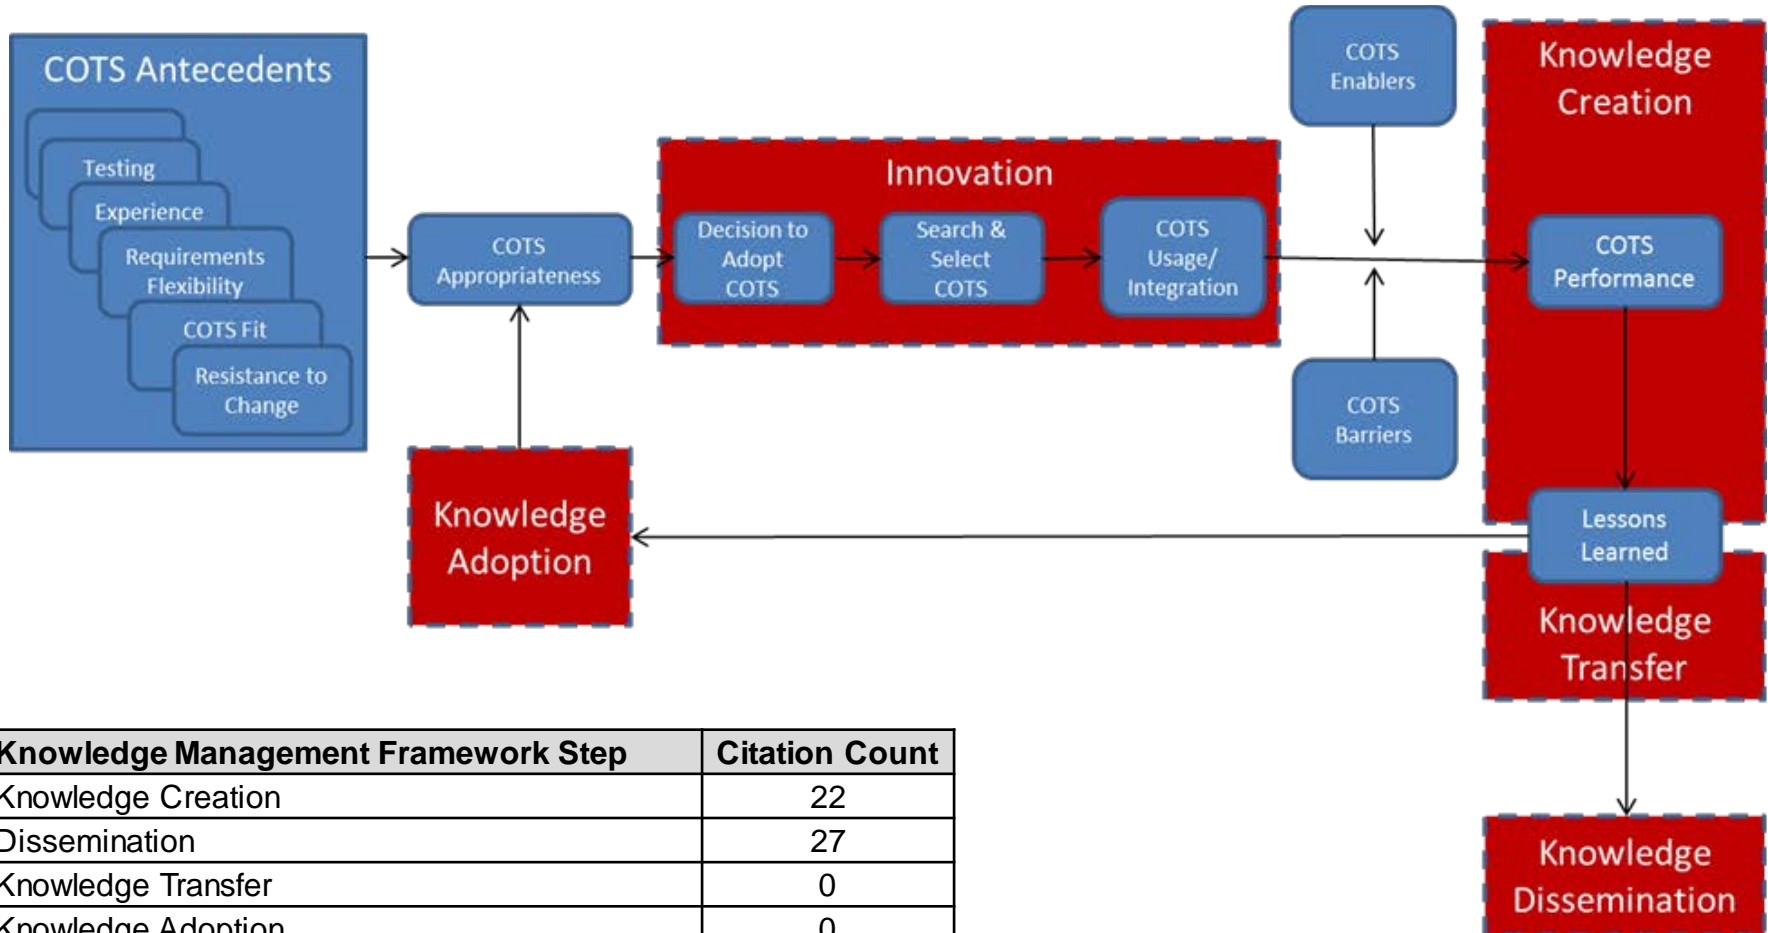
COTS Antecedents

Testing

Experience

Requirements Flexibility

COTS Fit

Resistance to Change

COTS Appropriateness

Innovation

Decision to Adopt COTS

Search & Select COTS

COTS Usage/ Integration

COTS Enablers

COTS Barriers

Knowledge Creation

COTS Performance

Lessons Learned

Knowledge Transfer

Knowledge Adoption

Knowledge Dissemination

| Knowledge Management Framework Step | Citation Count |
|---|---|
| Knowledge Creation | 22 |
| Dissemination | 27 |
| Knowledge Transfer | 0 |
| Knowledge Adoption | 0 |